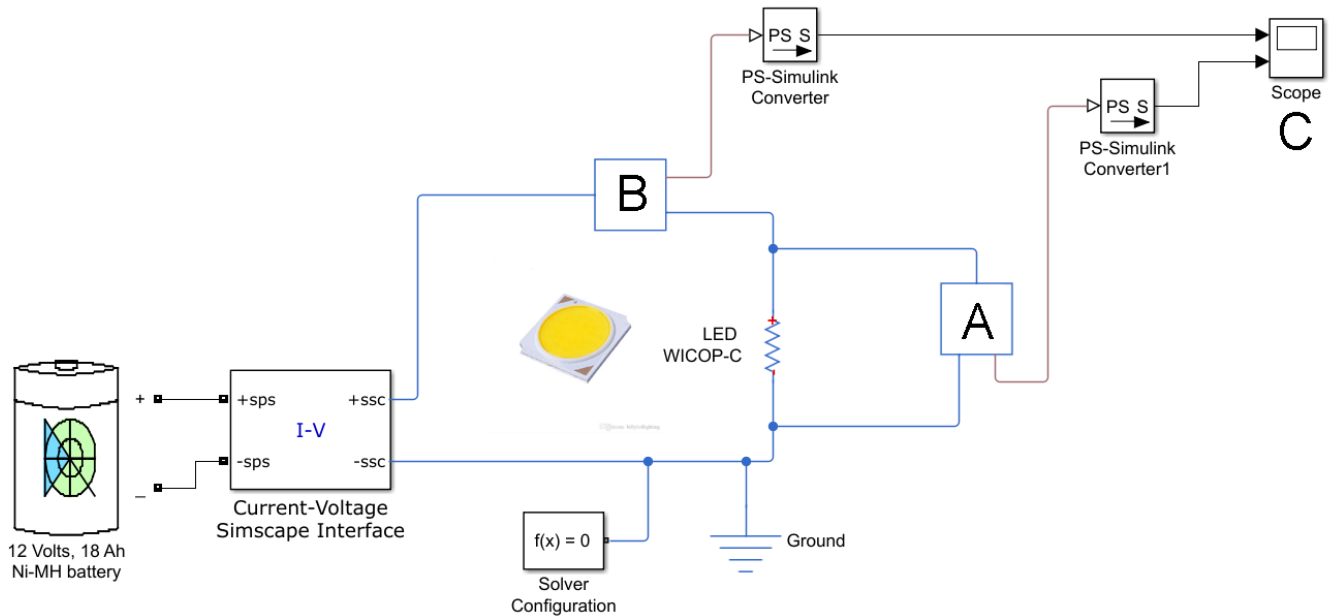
PS S

PS-Simulink Converter

Scope

C

PS S

PS-Simulink Converter1

B

A

LED WICOP-C

+

-

+

-

+sps

+ssc

I-V

-sps

-ssc

Current-Voltage Simscape Interface

12 Volts, 18 Ah Ni-MH battery

f(x) = 0

Solver Configuration

Ground